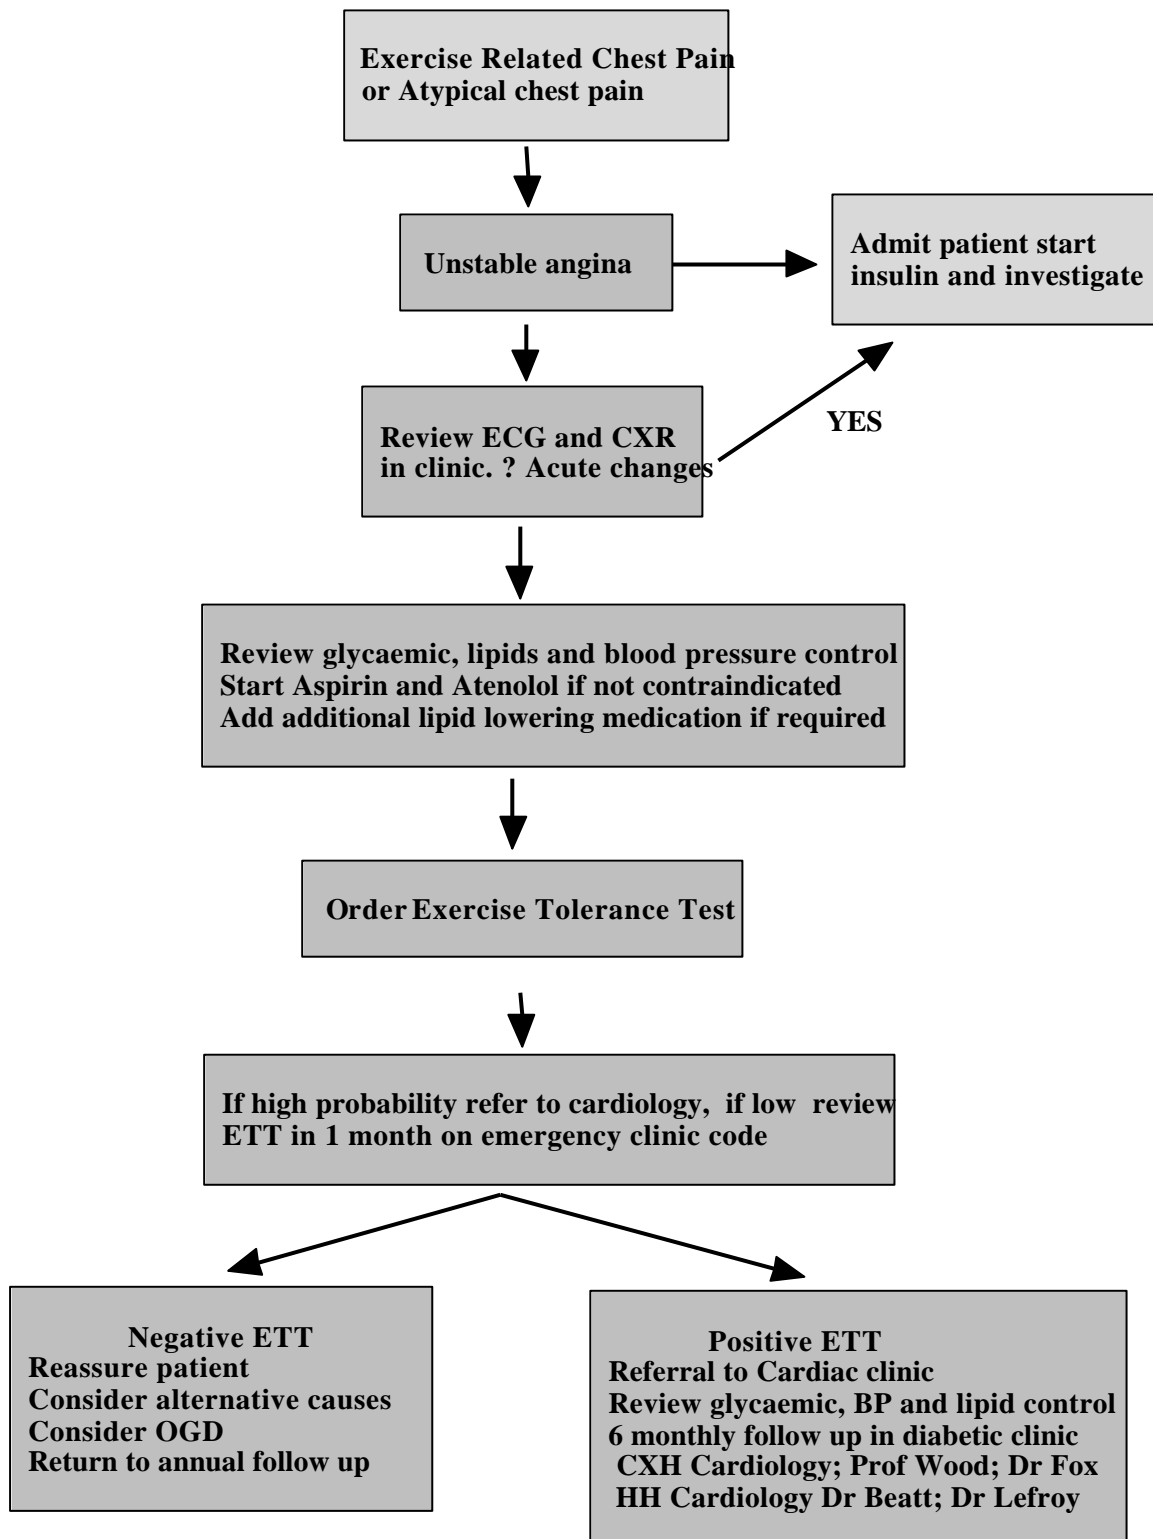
Exercise Related Chest Pain
or Atypical chest pain

Unstable angina

Admit patient start insulin and investigate

Review ECG and CXR in clinic. ? Acute changes

YES

Review glycaemic, lipids and blood pressure control
Start Aspirin and Atenolol if not contraindicated
Add additional lipid lowering medication if required

Order Exercise Tolerance Test

If high probability refer to cardiology, if low review ETT in 1 month on emergency clinic code

Negative ETT
Reassure patient
Consider alternative causes
Consider OGD
Return to annual follow up

Positive ETT
Referral to Cardiac clinic
Review glycaemic, BP and lipid control
6 monthly follow up in diabetic clinic
CXH Cardiology; Prof Wood; Dr Fox
HH Cardiology Dr Beatt; Dr Lefroy